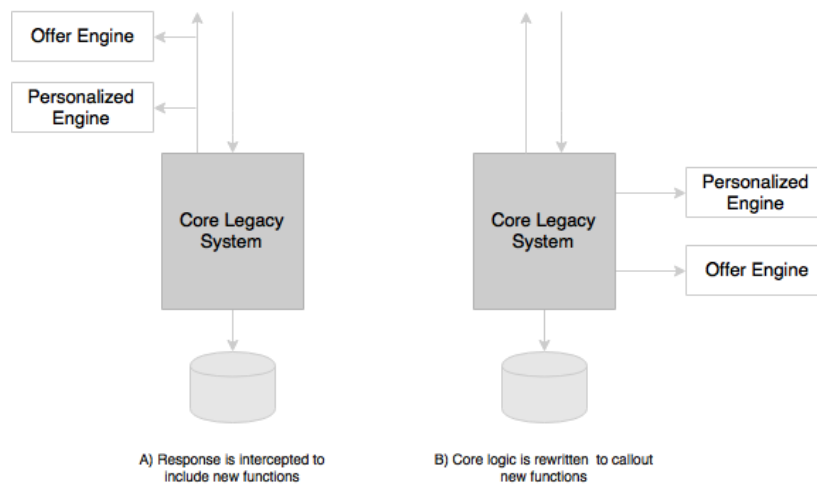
Offer Engine

Personalized Engine

Core Legacy System

A) Response is intercepted to include new functions

Core Legacy System

Personalized Engine

Offer Engine

B) Core logic is rewritten to callout new functions